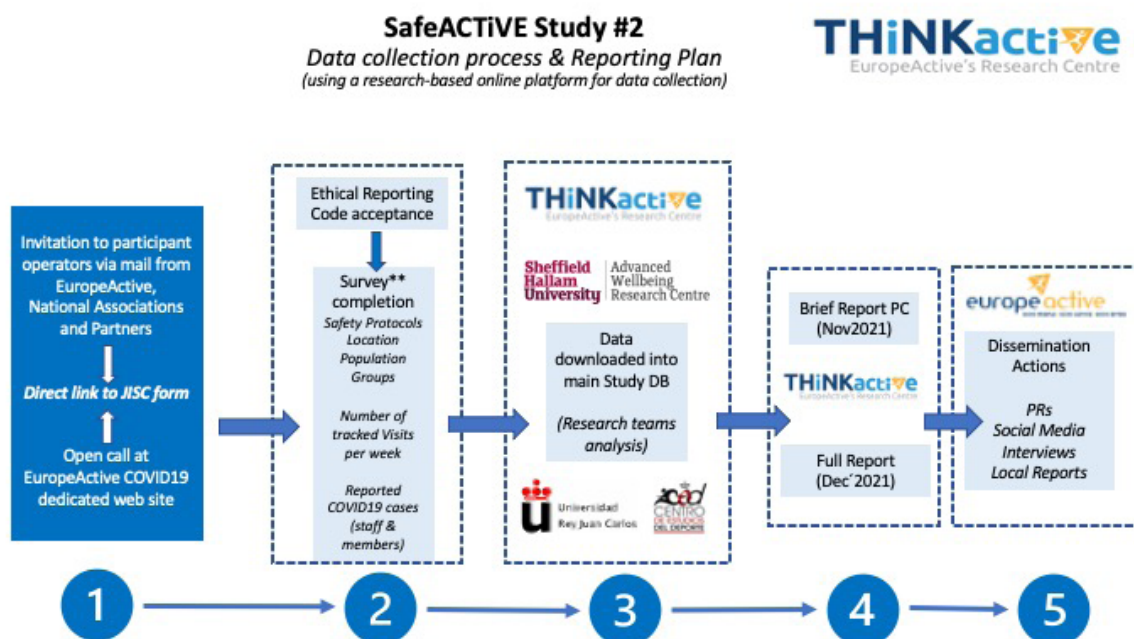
SafeACTiVE Study #2
Data collection process & Reporting Plan
(using a research-based online platform for data collection)

THiNKactive
EuropeActive's Research Centre

Invitation to participant operators via mail from EuropeActive, National Associations and Partners

Direct link to JISC form

Open call at EuropeActive COVID19 dedicated web site

Ethical Reporting Code acceptance

Survey** completion
Safety Protocols
Location
Population
Groups

Number of tracked Visits per week

Reported COVID19 cases (staff & members)

THiNKactive
EuropeActive's Research Centre

Sheffield Hallam University
Advanced Wellbeing Research Centre

Data downloaded into main Study DB

(Research teams analysis)

Universidad Rey Juan Carlos

CENTRO DE ESTUDIOS DEL DEPORTE

Brief Report PC (Nov2021)

THiNKactive
EuropeActive's Research Centre

Full Report (Dec´2021)

europeactive

Dissemination Actions

PRs
Social Media
Interviews
Local Reports

1

2

3

4

5